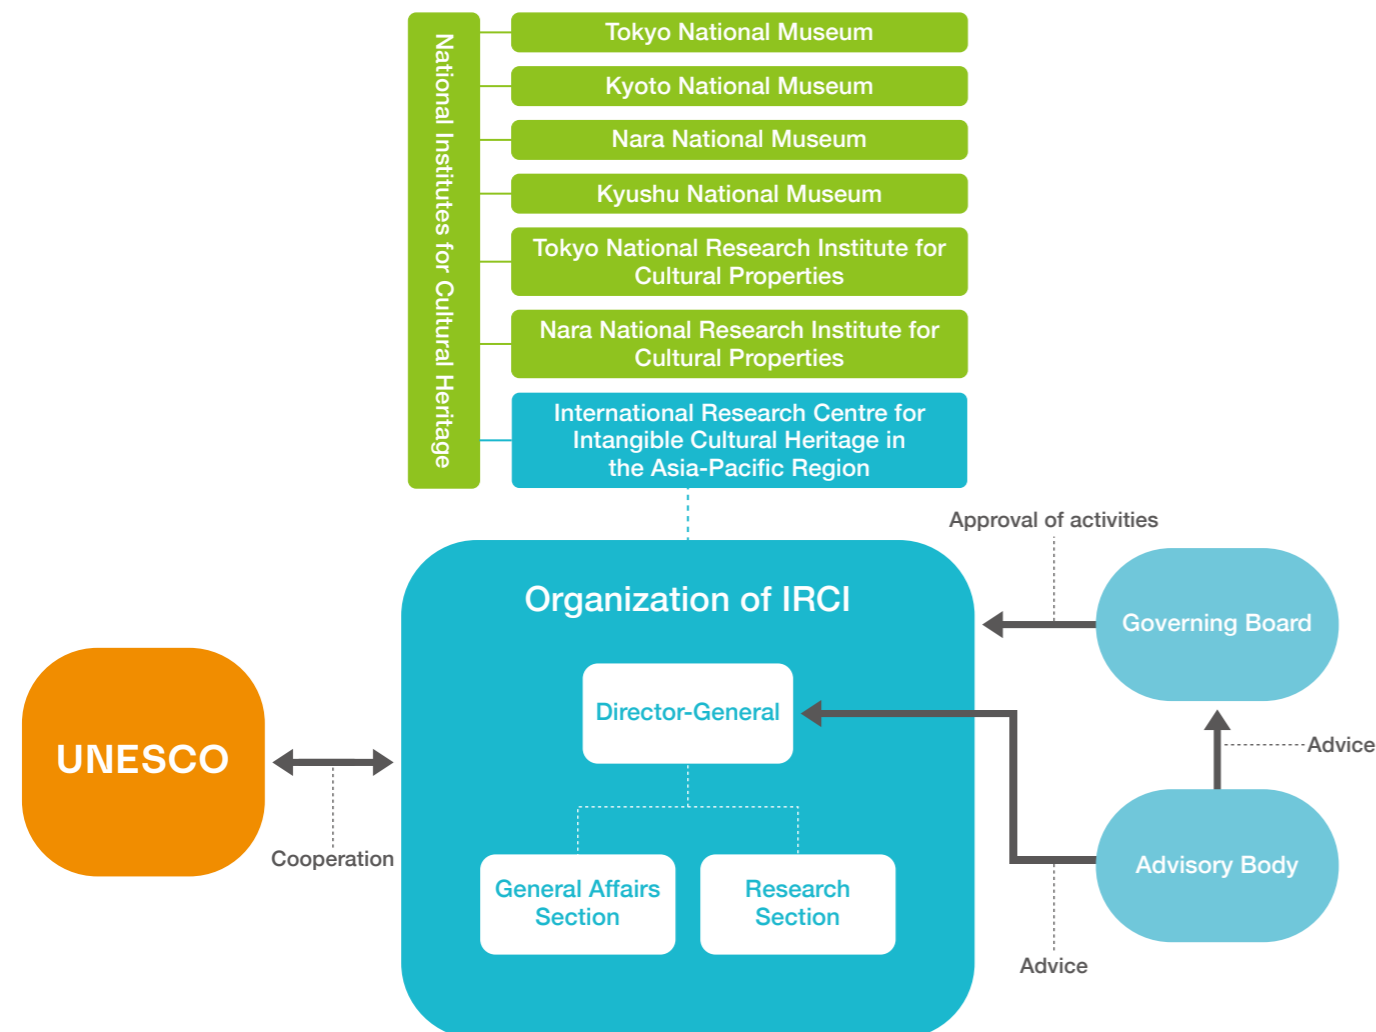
National Institutes for Cultural Heritage

Tokyo National Museum

Kyoto National Museum

Nara National Museum

Kyushu National Museum

Tokyo National Research Institute for Cultural Properties

Nara National Research Institute for Cultural Properties

International Research Centre for Intangible Cultural Heritage in the Asia-Pacific Region

Approval of activities

Organization of IRCI

Governing Board

Director-General

UNESCO

Advice

Cooperation

General Affairs Section

Research Section

Advisory Body

Advice